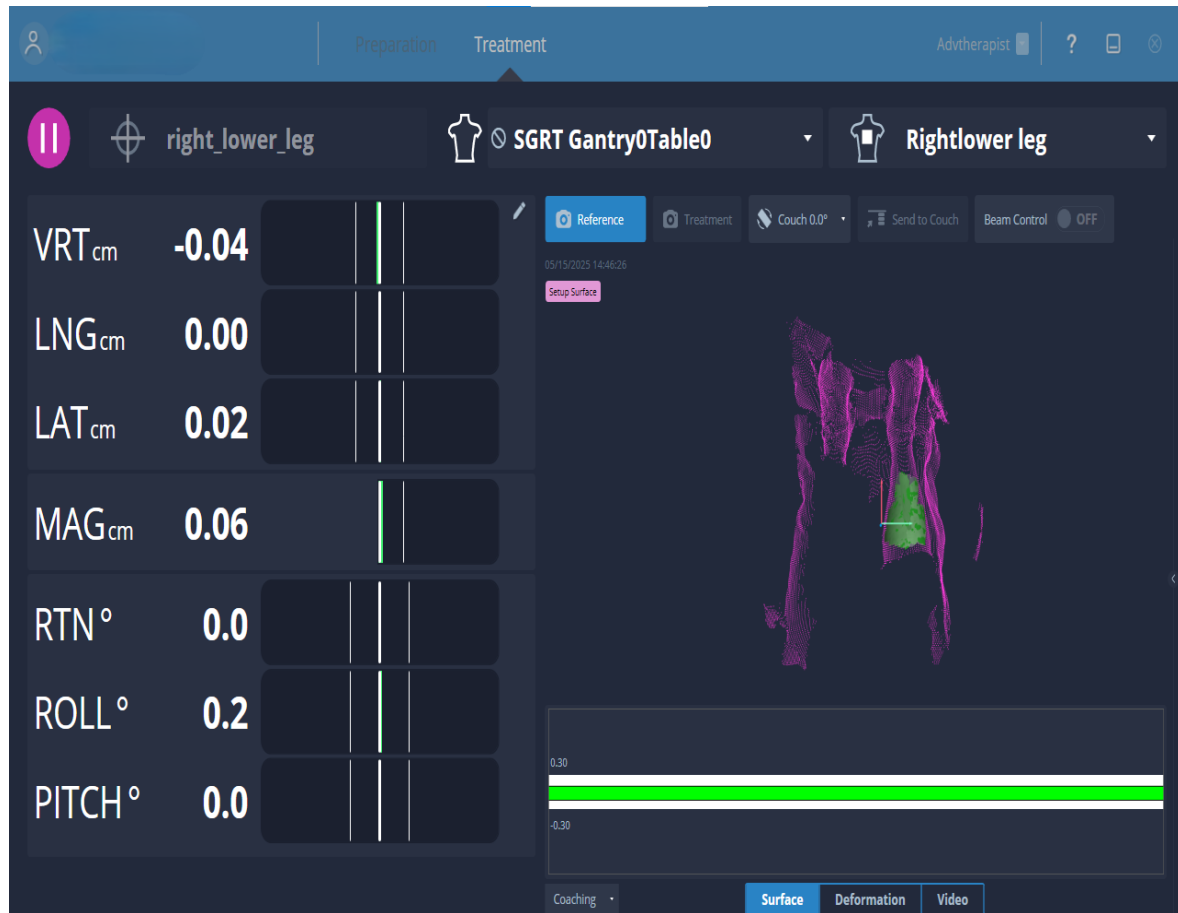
Preparation Treatment Advtherapist ?

right_lower_leg SGRT Gantry0Table0 Rightlower leg

VRT cm -0.04
LNG cm 0.00
LAT cm 0.02
MAG cm 0.06
RTN ° 0.0
ROLL ° 0.2
PITCH ° 0.0

Reference Treatment Couch 0.0° Send to Couch Beam Control OFF

05/15/2025 14:46:26

Setup Surface

0.30

-0.30

Coaching Surface Deformation Video